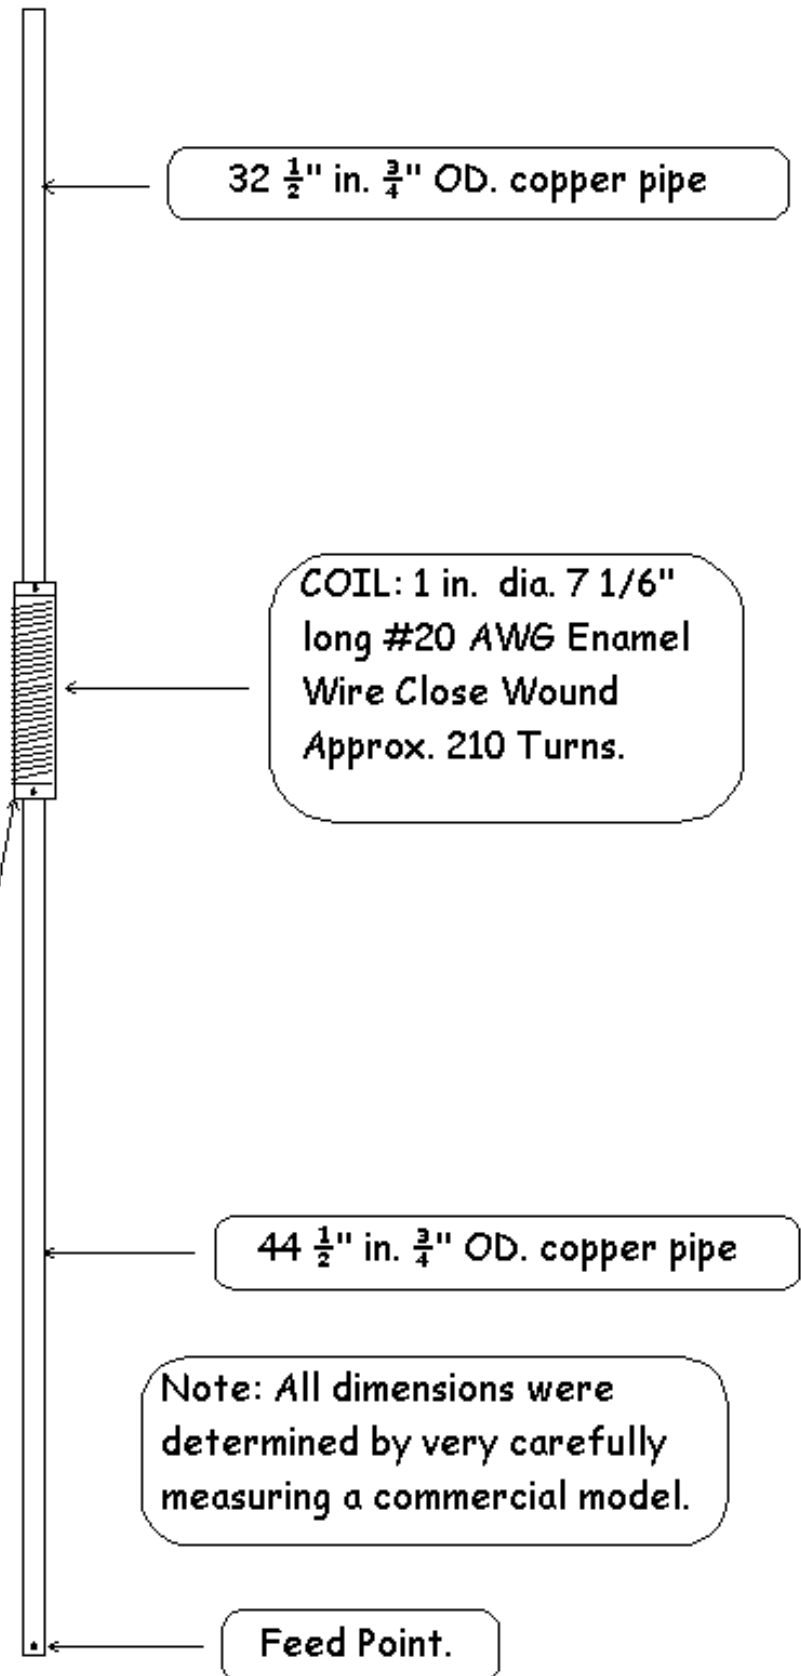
32 $\frac{1}{2}$" in. $\frac{3}{4}$" OD. copper pipe

COIL: 1 in. dia. 7 1/6" long #20 AWG Enamel Wire Close Wound Approx. 210 Turns.

44 $\frac{1}{2}$" in. $\frac{3}{4}$" OD. copper pipe

Note: All dimensions were determined by very carefully measuring a commercial model.

Feed Point.